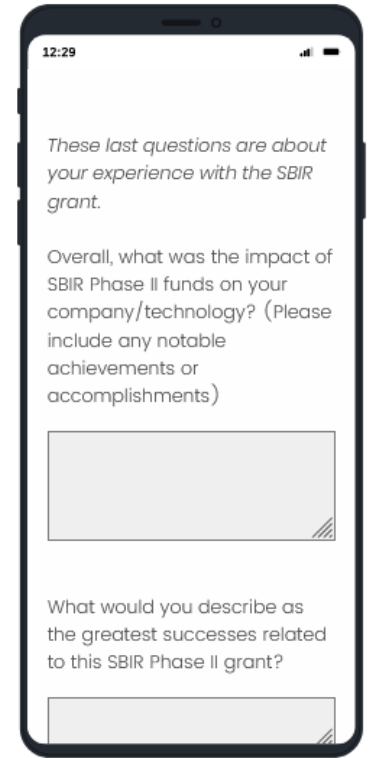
12:29

These last questions are about your experience with the SBIR grant.

Overall, what was the impact of SBIR Phase II funds on your company/technology? (Please include any notable achievements or accomplishments)

What would you describe as the greatest successes related to this SBIR Phase II grant?